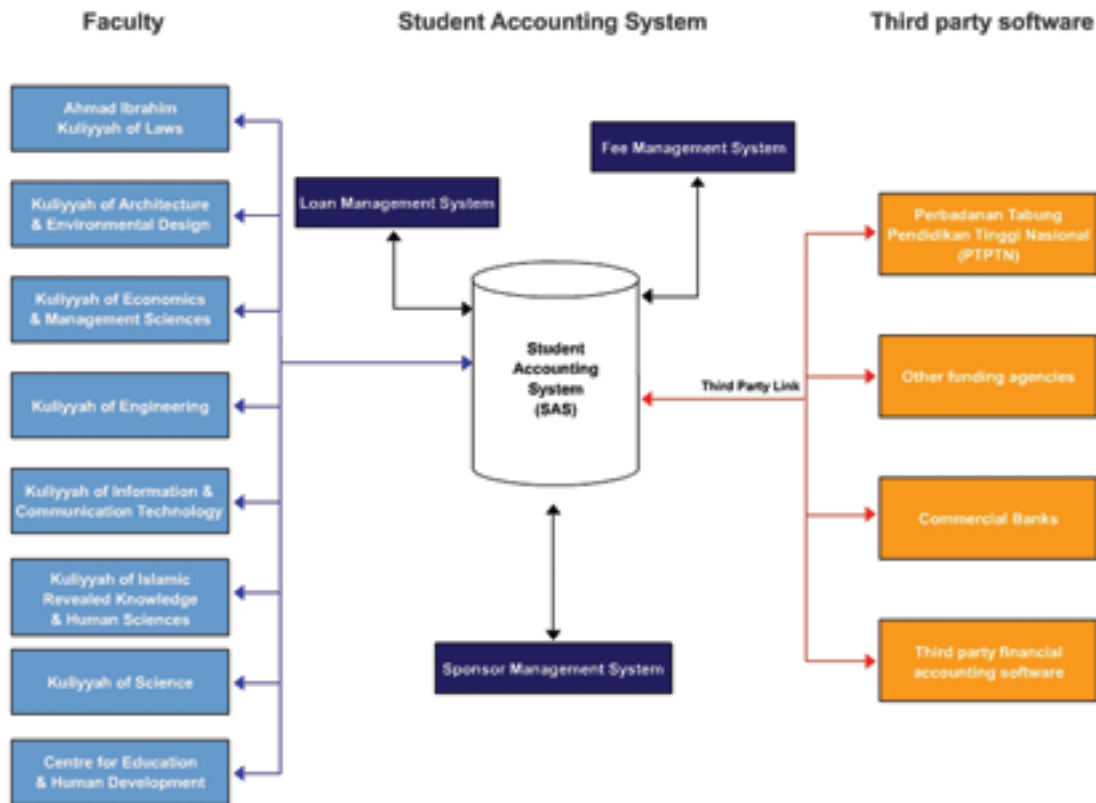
Faculty

Student Accounting System

Third party software

Ahmad Ibrahim Kulliyyah of Laws

Kulliyyah of Architecture & Environmental Design

Kulliyyah of Economics & Management Sciences

Kulliyyah of Engineering

Kulliyyah of Information & Communication Technology

Kulliyyah of Islamic Revealed Knowledge & Human Sciences

Kulliyyah of Science

Centre for Education & Human Development

Fee Management System

Loan Management System

Student Accounting System (SAS)

Sponsor Management System

Third Party Link

Perbadanan Tabung Pendidikan Tinggi Nasional (PTPTN)

Other funding agencies

Commercial Banks

Third party financial accounting software